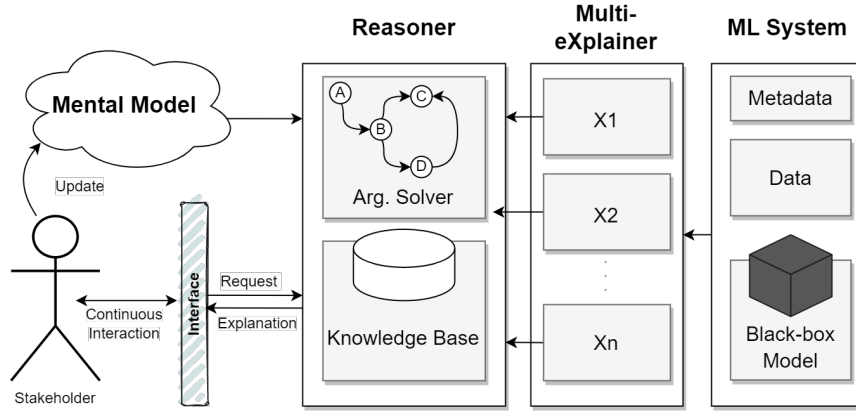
Reasoner

Multi-eXplainer

ML System

Mental Model

A

B

C

D

Arg. Solver

X1

X2

Xn

Metadata

Data

Black-box Model

Knowledge Base

Update

Interface

Request

Explanation

Continuous Interaction

Stakeholder